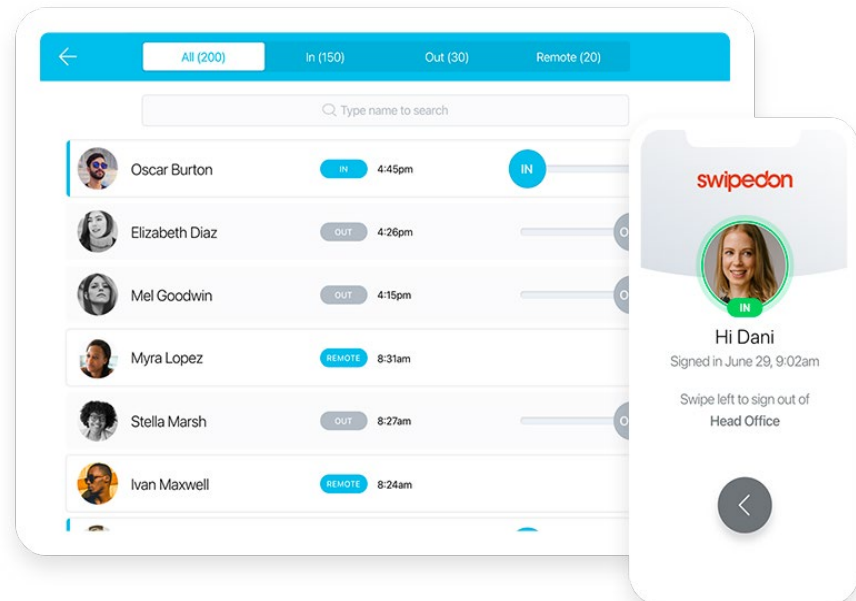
All (200) In (150) Out (30) Remote (20)

Type name to search

Oscar Burton IN 4:45pm IN

Elizabeth Diaz OUT 4:26pm

Mel Goodwin OUT 4:15pm

Myra Lopez REMOTE 8:31am

Stella Marsh OUT 8:27am

Ivan Maxwell REMOTE 8:24am

swipedon

IN

Hi Dani

Signed in June 29, 9:02am

Swipe left to sign out of

Head Office